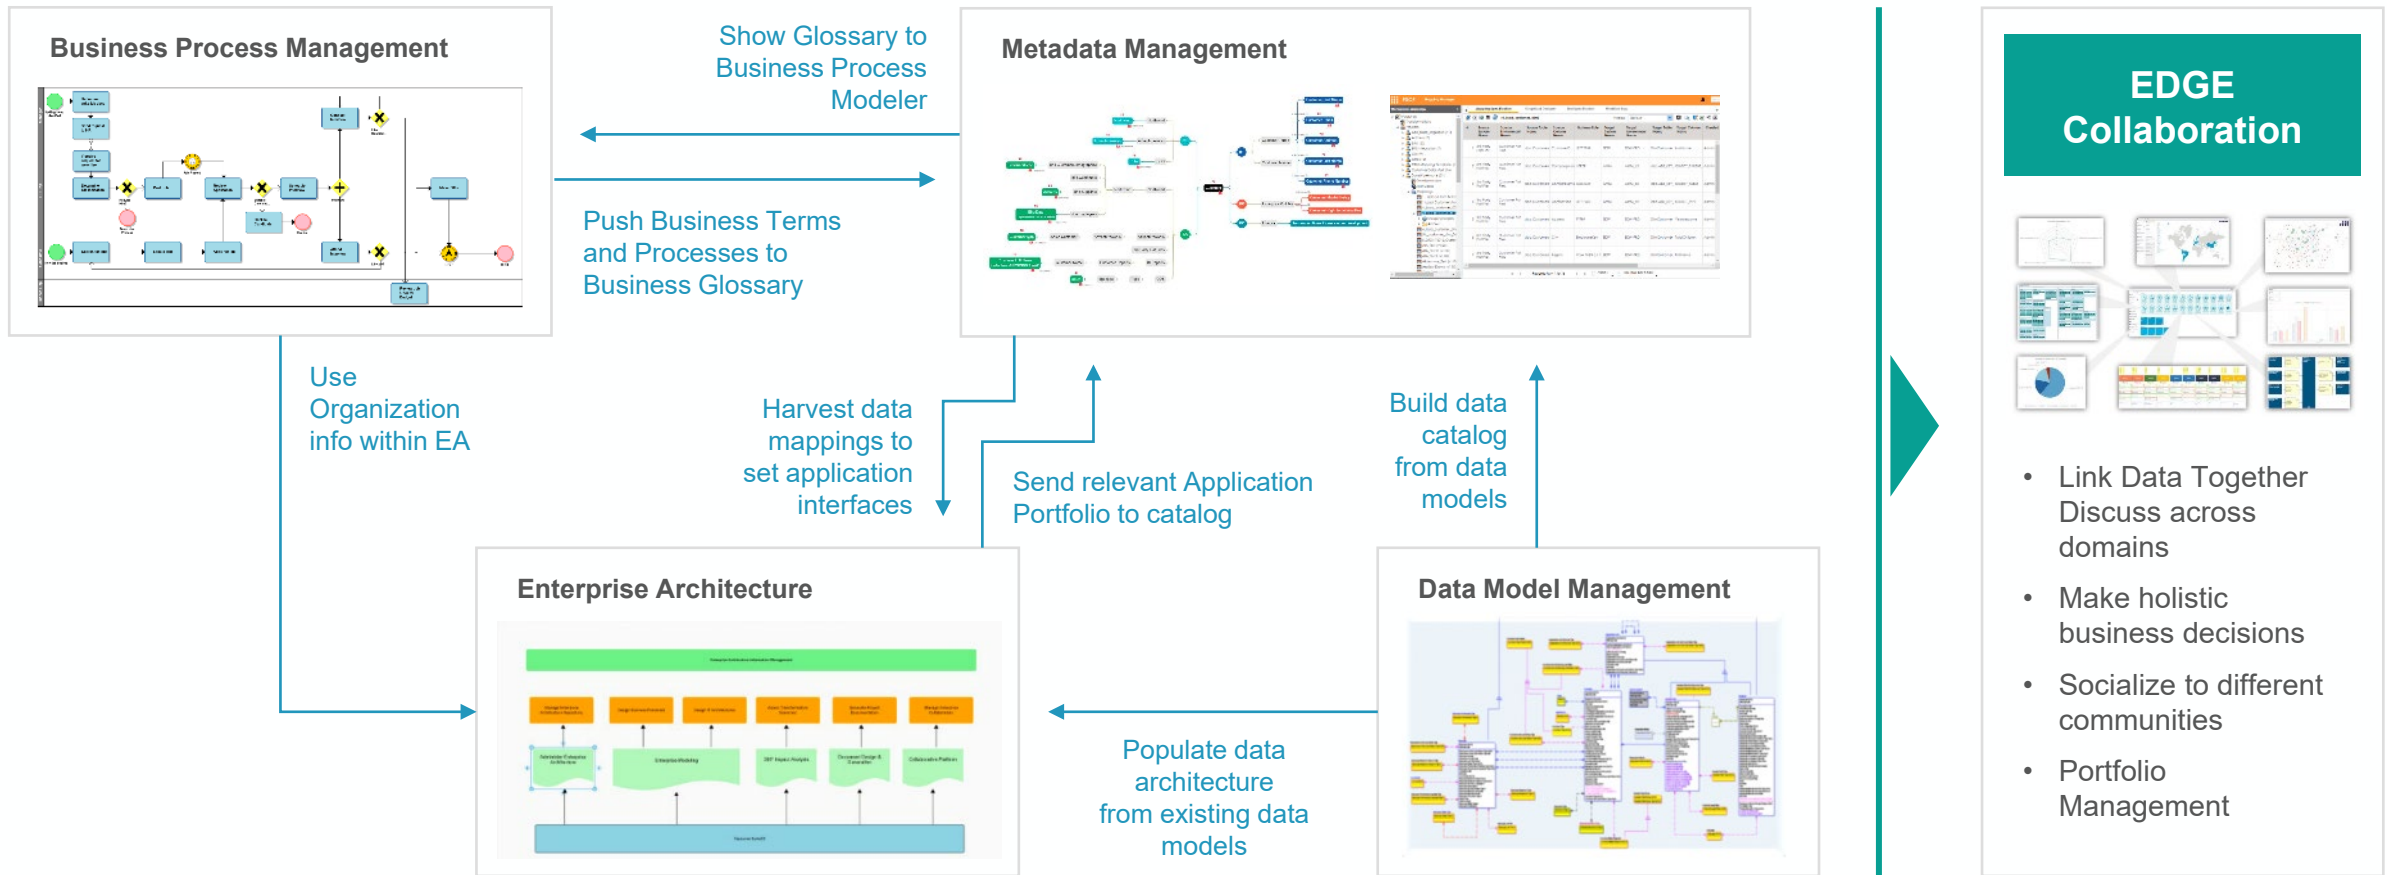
Business Process Management

Show Glossary to Business Process Modeler

Metadata Management

Push Business Terms and Processes to Business Glossary

EDGE Collaboration

Use Organization info within EA

Harvest data mappings to set application interfaces

Send relevant Application Portfolio to catalog

Build data catalog from data models

Enterprise Architecture

Data Model Management

Populate data architecture from existing data models

- Link Data Together Discuss across domains
- Make holistic business decisions
- Socialize to different communities
- Portfolio Management